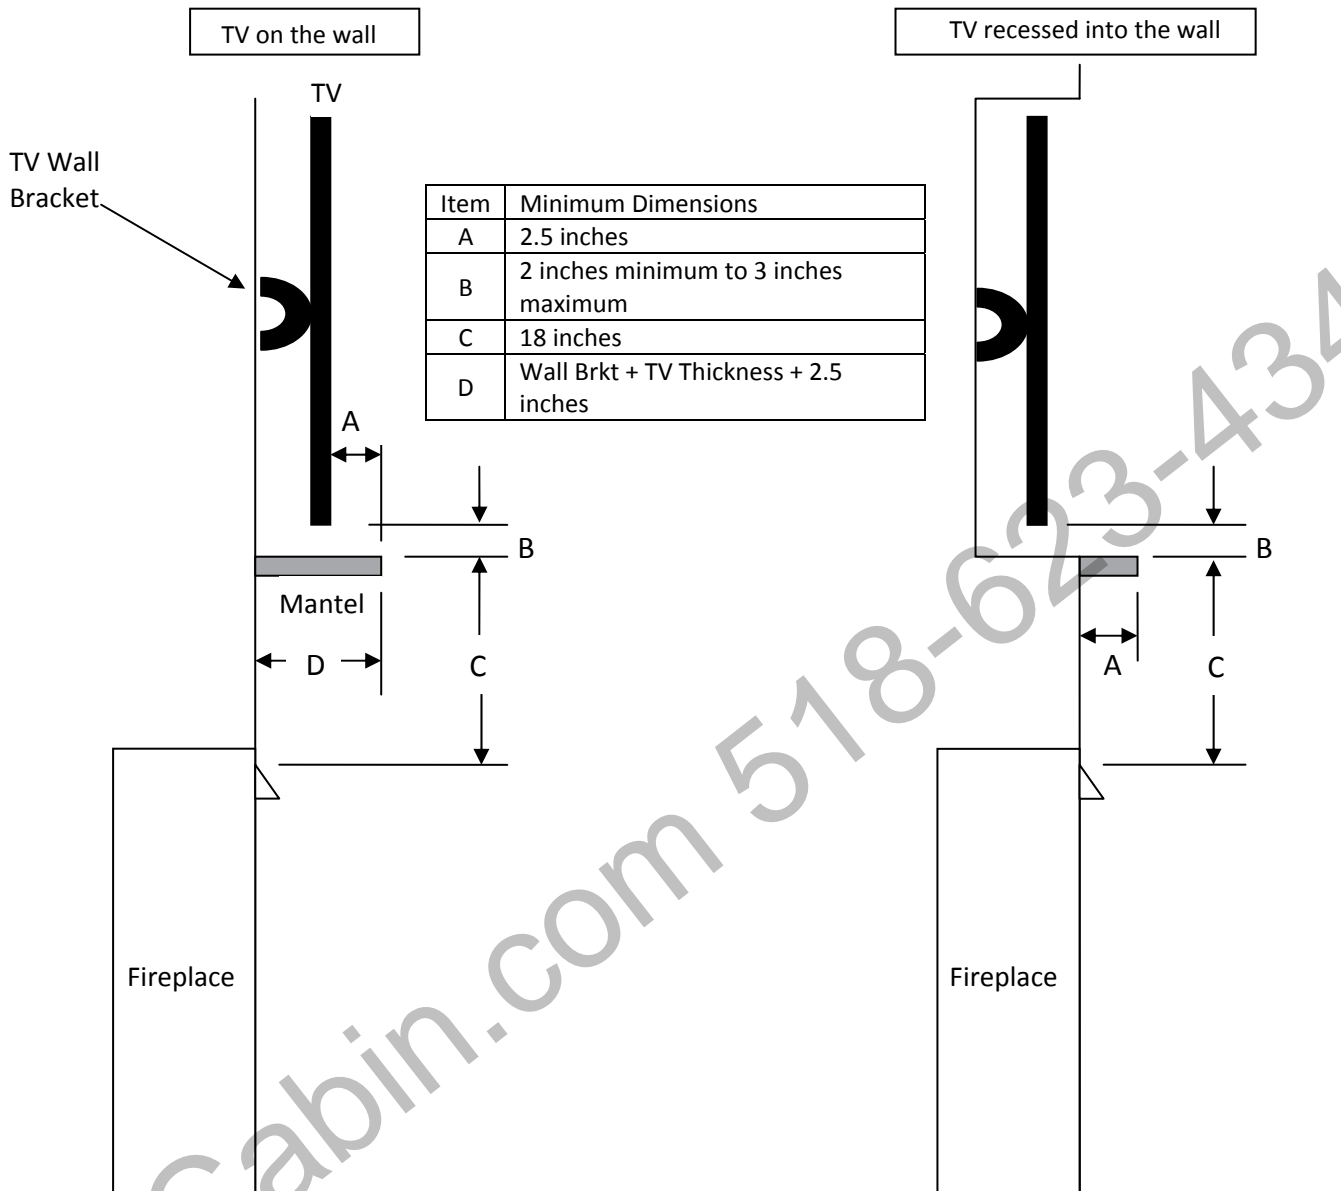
TV on the wall

TV recessed into the wall

TV

TV Wall Bracket

| Item | Minimum Dimensions |
|---|---|
| A | 2.5 inches |
| B | 2 inches minimum to 3 inches maximum |
| C | 18 inches |
| D | Wall Brkt + TV Thickness + 2.5 inches |

A

B

Mantel

D

C

B

A

C

Fireplace

Fireplace

Cabin.com 518-623-434